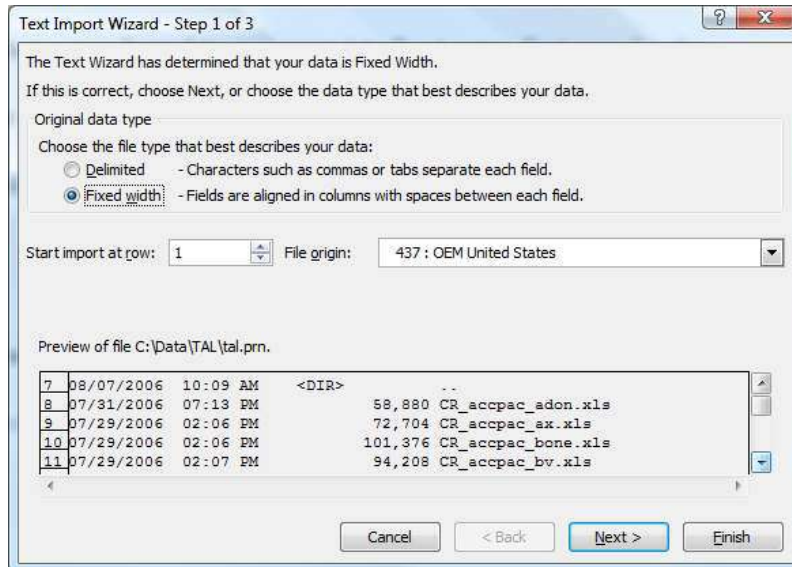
Text Import Wizard - Step 1 of 3

?

X

The Text Wizard has determined that your data is Fixed Width.

If this is correct, choose Next, or choose the data type that best describes your data.

Original data type

Choose the file type that best describes your data:

Delimited - Characters such as commas or tabs separate each field.

Fixed width - Fields are aligned in columns with spaces between each field.

Start import at row: 1

File origin: 437 : OEM United States

Preview of file C:\Data\TAL\tal.prn.

7 08/07/2006 10:09 AM <DIR> ..
8 07/31/2006 07:13 PM 58,880 CR_accpac_adon.xls
9 07/29/2006 02:06 PM 72,704 CR_accpac_ax.xls
10 07/29/2006 02:06 PM 101,376 CR_accpac_bone.xls
11 07/29/2006 02:07 PM 94,208 CR_accpac_bv.xls

Cancel

< Back

Next >

Finish